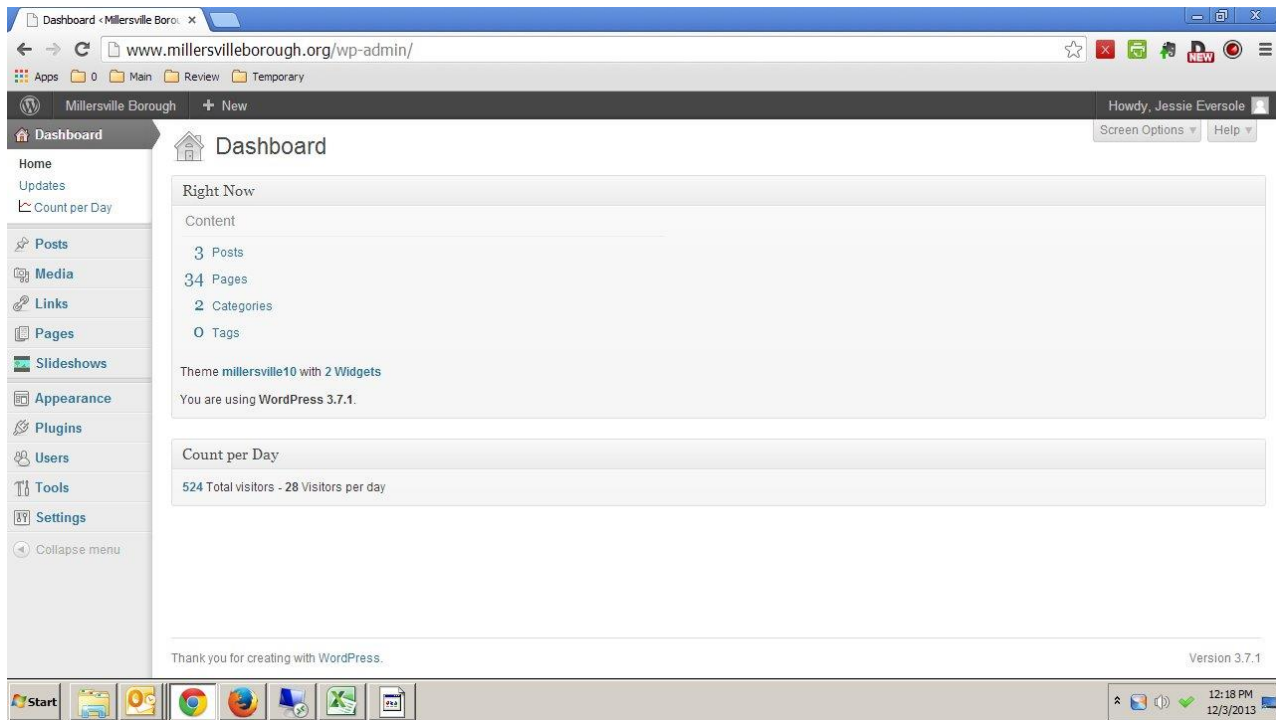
Dashboard ‹ Millersville Borou ×

www.millersvilleborough.org/wp-admin/

Apps 0 Main Review Temporary

Millersville Borough + New

Howdy, Jessie Eversole

Dashboard
Home
Updates
Count per Day

Posts
Media
Links
Pages
Slideshows
Appearance
Plugins
Users
Tools
Settings
Collapse menu

Dashboard

Screen Options ▾ Help ▾

Right Now

Content

3 Posts
34 Pages
2 Categories
0 Tags

Theme millersville10 with 2 Widgets

You are using WordPress 3.7.1.

Count per Day

524 Total visitors - 28 Visitors per day

Thank you for creating with WordPress.

Version 3.7.1

Start

12:18 PM
12/3/2013